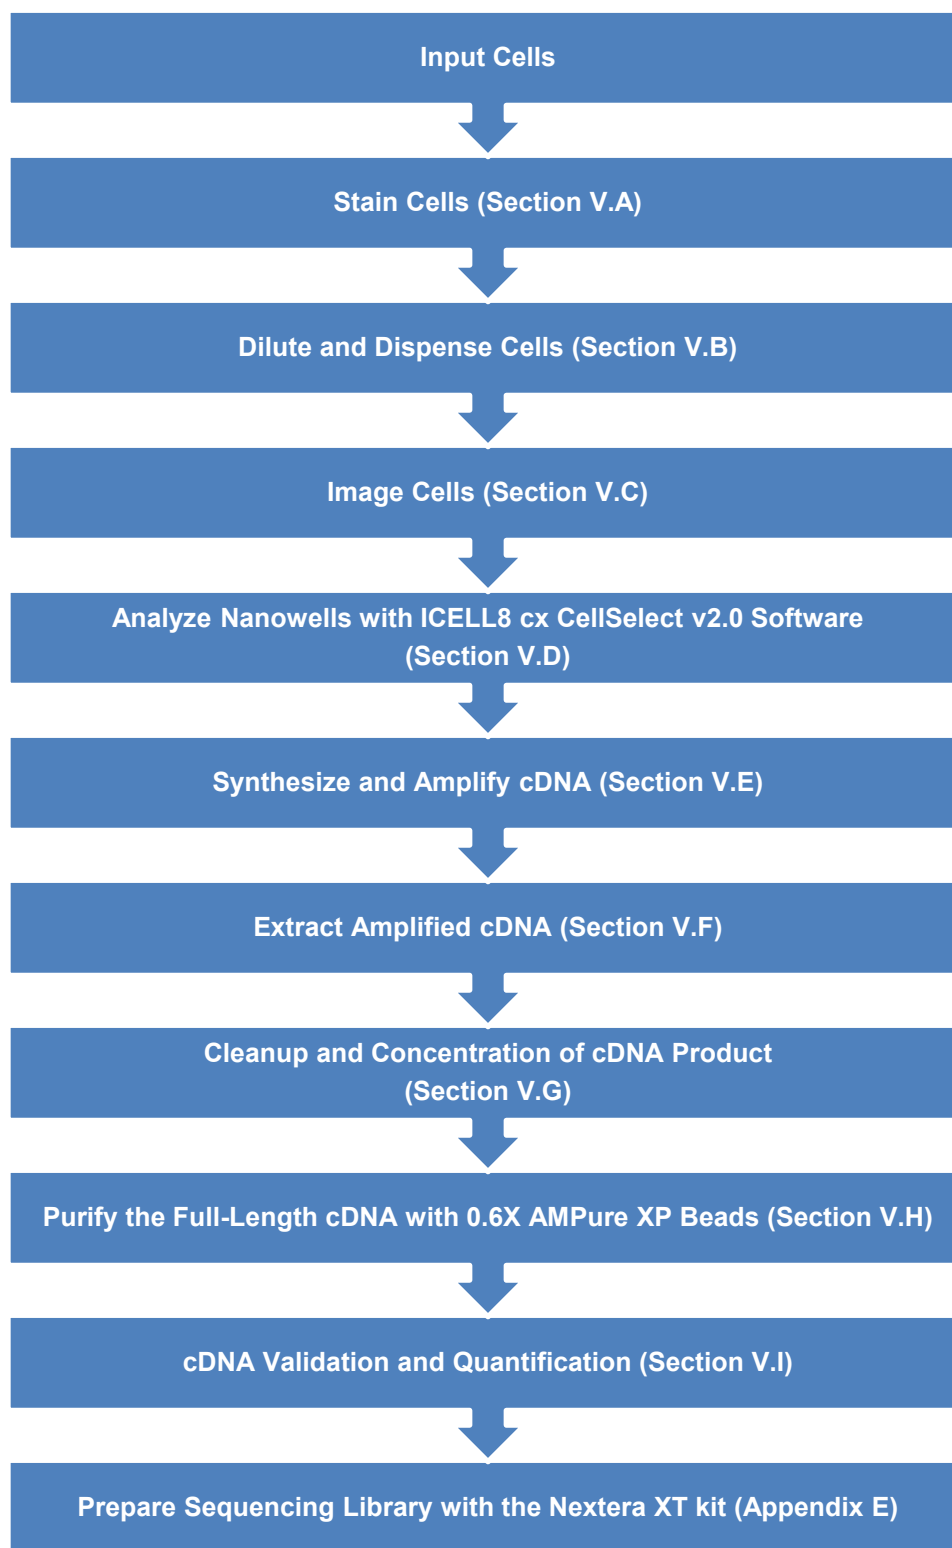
Input Cells

Stain Cells (Section V.A)

Dilute and Dispense Cells (Section V.B)

Image Cells (Section V.C)

Analyze Nanowells with ICELL8 cx CellSelect v2.0 Software (Section V.D)

Synthesize and Amplify cDNA (Section V.E)

Extract Amplified cDNA (Section V.F)

Cleanup and Concentration of cDNA Product (Section V.G)

Purify the Full-Length cDNA with 0.6X AMPure XP Beads (Section V.H)

cDNA Validation and Quantification (Section V.I)

Prepare Sequencing Library with the Nextera XT kit (Appendix E)